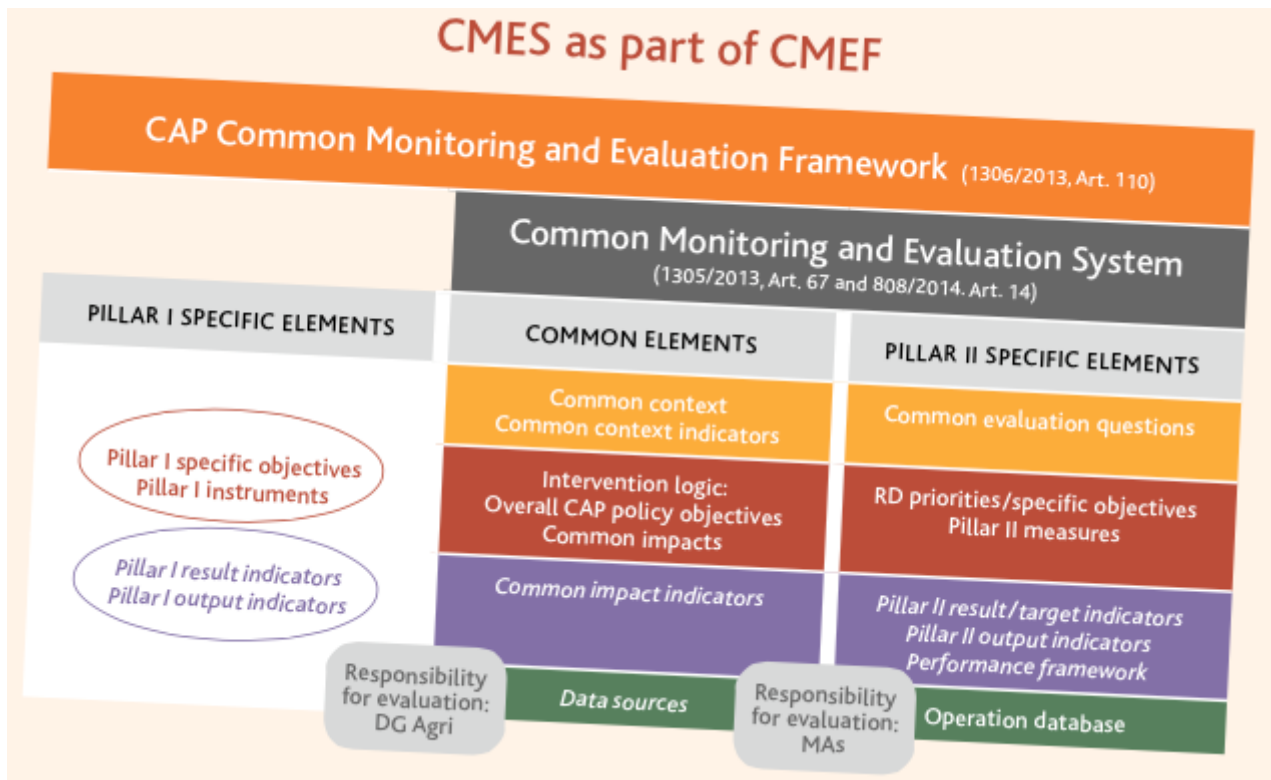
CMES as part of CMEF

CAP Common Monitoring and Evaluation Framework (1306/2013, Art. 110)

Common Monitoring and Evaluation System
(1305/2013, Art. 67 and 808/2014. Art. 14)

PILLAR I SPECIFIC ELEMENTS

Pillar I specific objectives
Pillar I instruments

Pillar I result indicators
Pillar I output indicators

COMMON ELEMENTS

Common context
Common context indicators

Intervention logic:
Overall CAP policy objectives
Common impacts

Common impact indicators

Data sources

PILLAR II SPECIFIC ELEMENTS

Common evaluation questions

RD priorities/specific objectives
Pillar II measures

Pillar II result/target indicators
Pillar II output indicators
Performance framework

Operation database

Responsibility for evaluation: DG Agri

Responsibility for evaluation: MAs